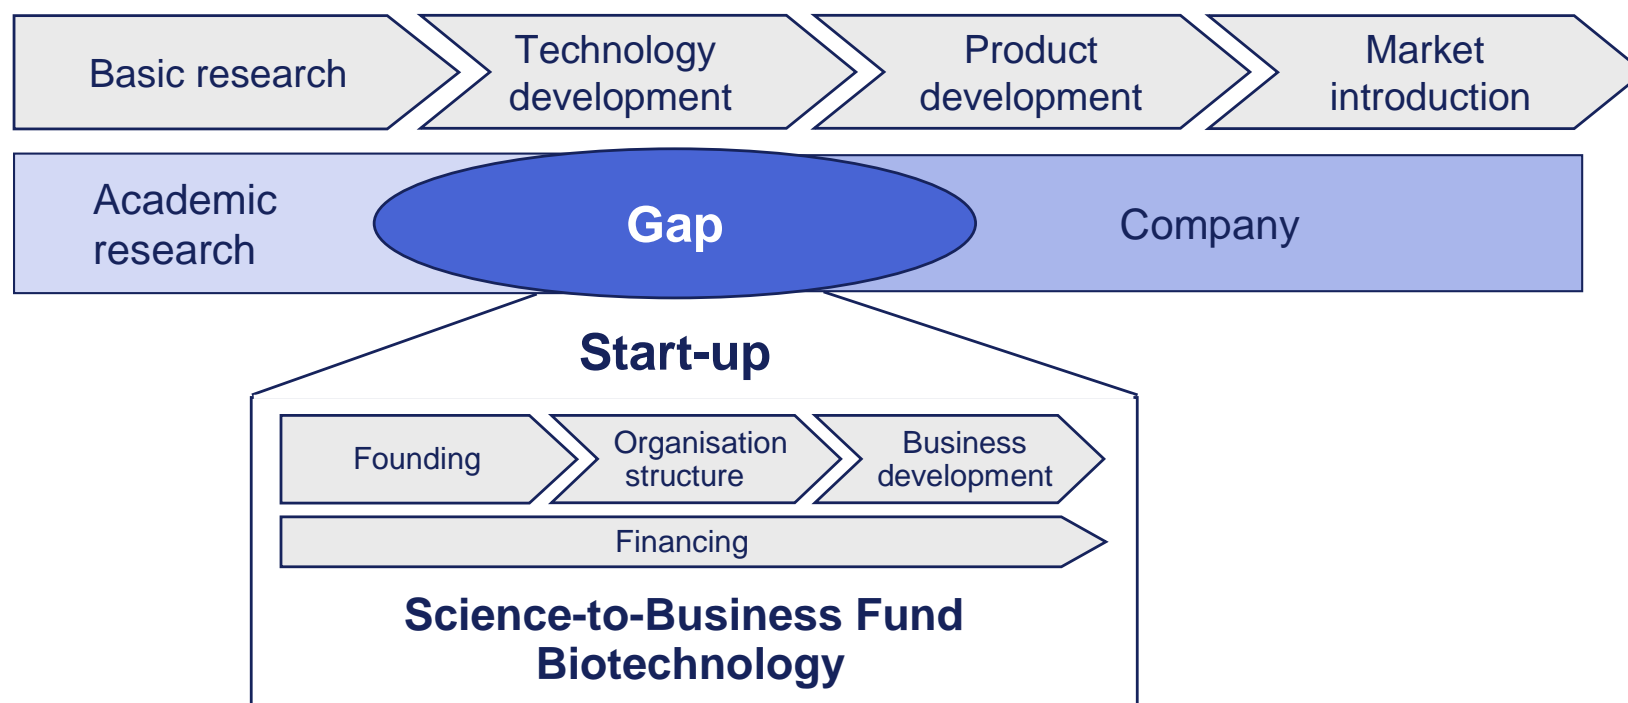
Basic research

Technology development

Product development

Market introduction

Academic research

Gap

Company

Start-up

Founding

Organisation structure

Business development

Financing

Science-to-Business Fund Biotechnology